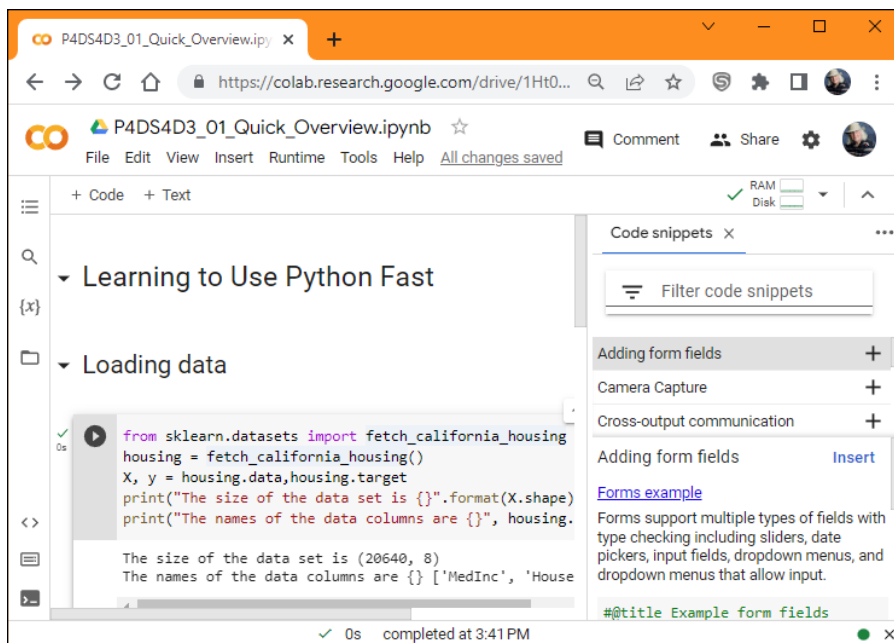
CO P4DS4D3_01_Quick_Overview.ipy ×  +

https://colab.research.google.com/drive/1Ht0...

CO P4DS4D3_01_Quick_Overview.ipynb ☆
File Edit View Insert Runtime Tools Help All changes saved

Comment  Share

+ Code  + Text

RAM
Disk

Learning to Use Python Fast

Loading data

✓ 0s

from sklearn.datasets import fetch_california_housing
housing = fetch_california_housing()
X, y = housing.data,housing.target
print("The size of the data set is {}".format(X.shape)
print("The names of the data columns are {}", housing.

The size of the data set is (20640, 8)
The names of the data columns are {} ['MedInc', 'House

Code snippets ×

Filter code snippets

Adding form fields +
Camera Capture +
Cross-output communication +

Adding form fields  Insert

Forms example

Forms support multiple types of fields with type checking including sliders, date pickers, input fields, dropdown menus, and dropdown menus that allow input.

#@title Example form fields

✓ 0s  completed at 3:41 PM